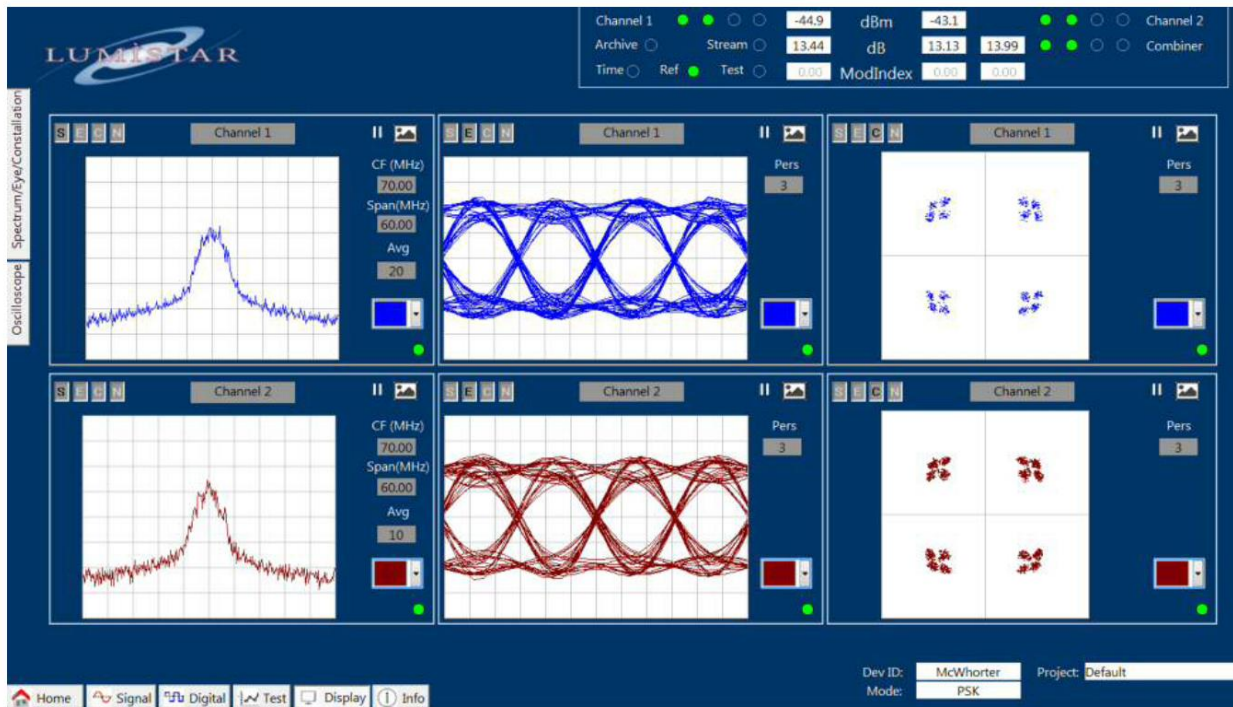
LUMISTAR

Channel 1 -44.9 dBm -43.1 Channel 2
Archive Stream 13.44 dB 13.13 13.99 Combiner
Time Ref Test 0.00 ModIndex 0.00 0.00

Spectrum/Eye/Constellation
Oscilloscope

S E C N Channel 1
CF (MHz) 70.00
Span(MHz) 60.00
Avg 20

S E C N Channel 1
Pers 3

S E C N Channel 1
Pers 3

S E C N Channel 2
CF (MHz) 70.00
Span(MHz) 60.00
Avg 10

S E C N Channel 2
Pers 3

S E C N Channel 2
Pers 3

Dev ID: McWhorter Project: Default
Mode: PSK

Home Signal Digital Test Display Info